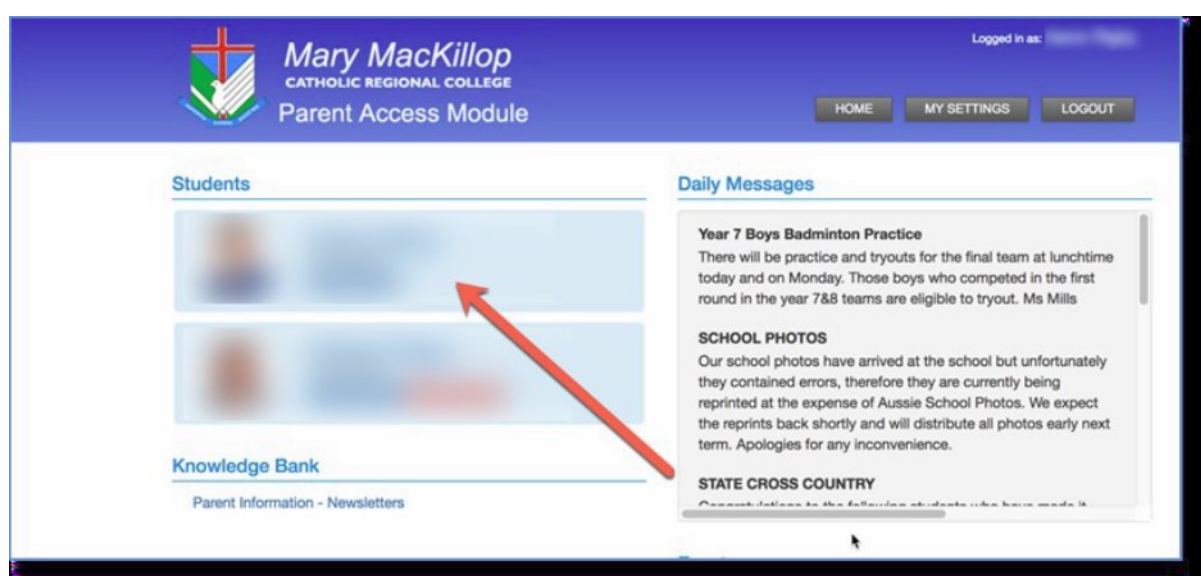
Mary MacKillop
CATHOLIC REGIONAL COLLEGE
Parent Access Module

Logged in as: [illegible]

HOME MY SETTINGS LOGOUT

Students

Knowledge Bank

Parent Information - Newsletters

Daily Messages

Year 7 Boys Badminton Practice
There will be practice and tryouts for the final team at lunchtime today and on Monday. Those boys who competed in the first round in the year 7&8 teams are eligible to tryout. Ms Mills

SCHOOL PHOTOS
Our school photos have arrived at the school but unfortunately they contained errors, therefore they are currently being reprinted at the expense of Aussie School Photos. We expect the reprints back shortly and will distribute all photos early next term. Apologies for any inconvenience.

STATE CROSS COUNTRY
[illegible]